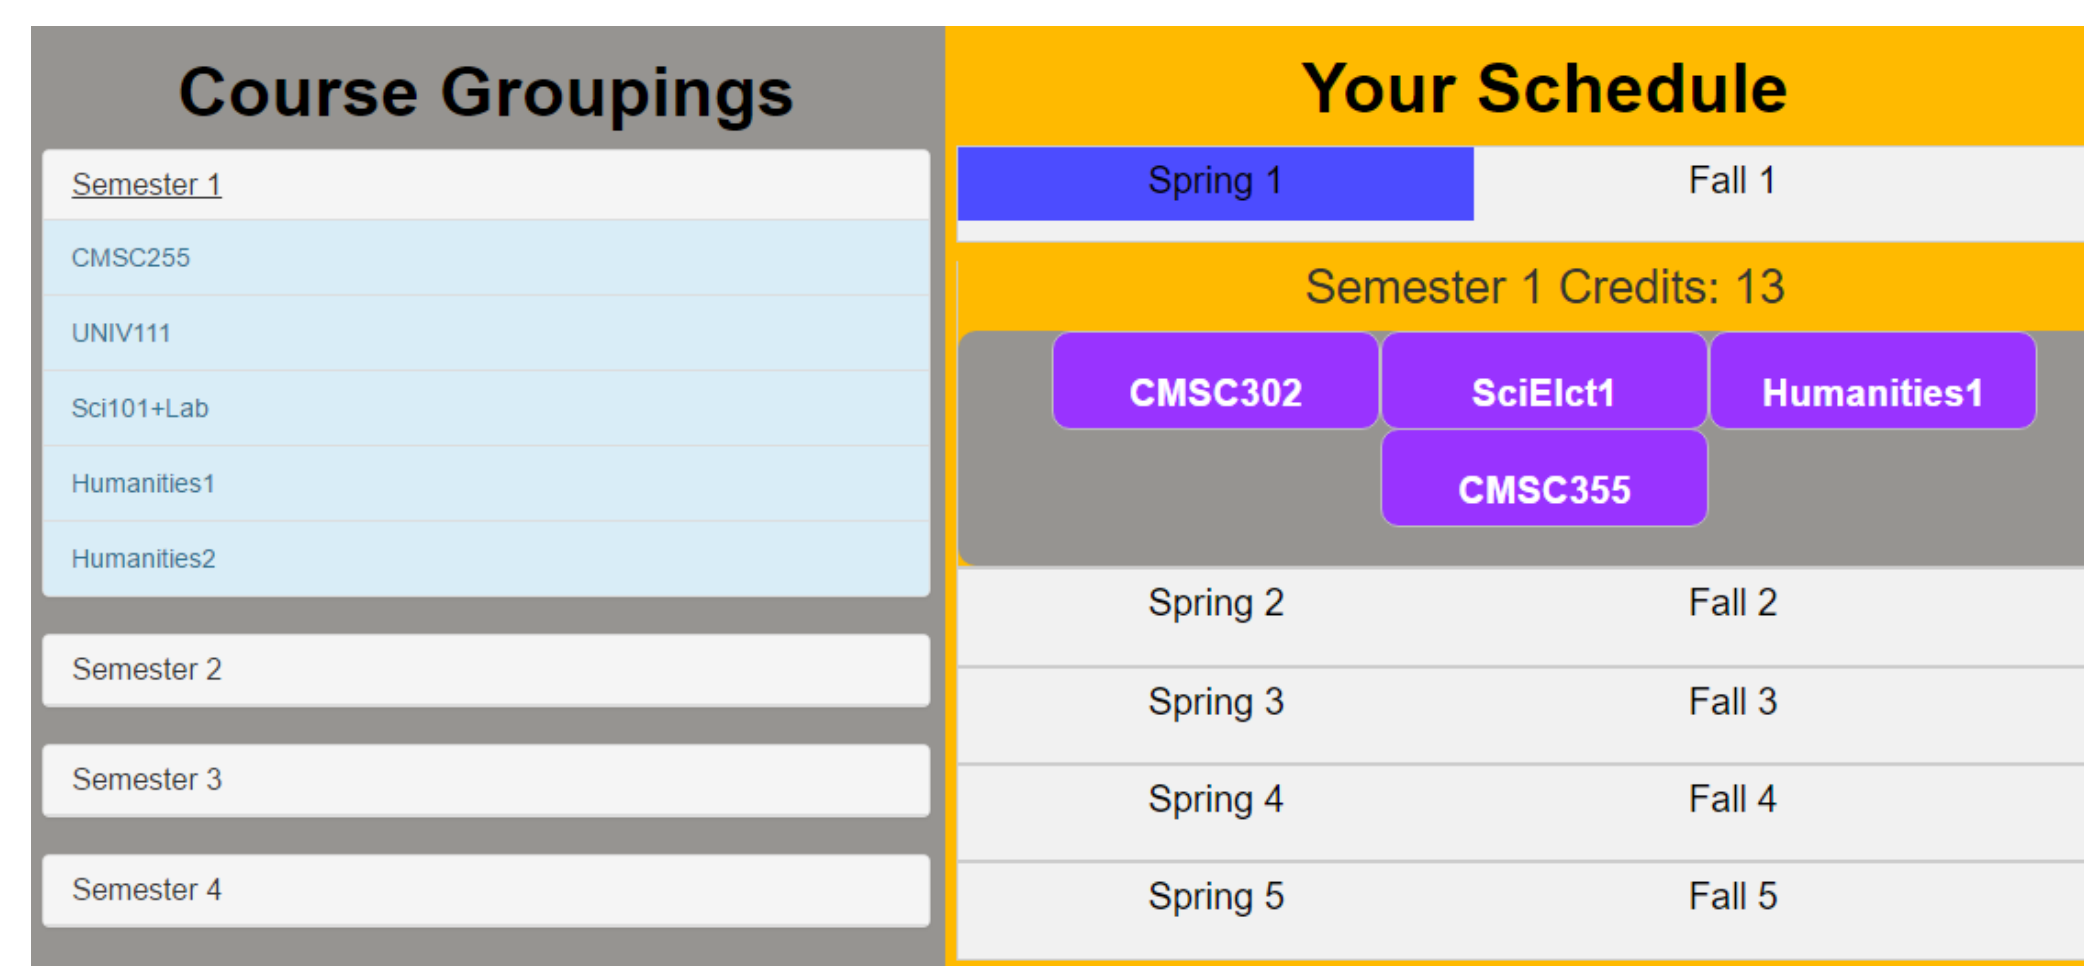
Course Groupings

Semester 1

CMSC255

UNIV111

Sci101+Lab

Humanities1

Humanities2

Semester 2

Semester 3

Semester 4

Your Schedule

Spring 1
Fall 1

Semester 1 Credits: 13

CMSC302
SciElct1
Humanities1
CMSC355

Spring 2
Fall 2

Spring 3
Fall 3

Spring 4
Fall 4

Spring 5
Fall 5